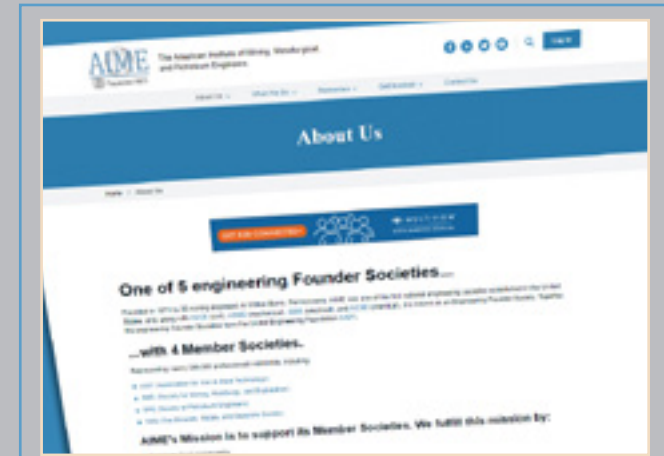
AIME

The American Institute of Mining, Metallurgical, and Petroleum Engineers

Log In

About Us

One of 5 engineering Founder Societies...

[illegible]

...with 4 Member Societies.

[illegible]

AIME's Mission is to support its Member Societies. We fulfill this mission by: